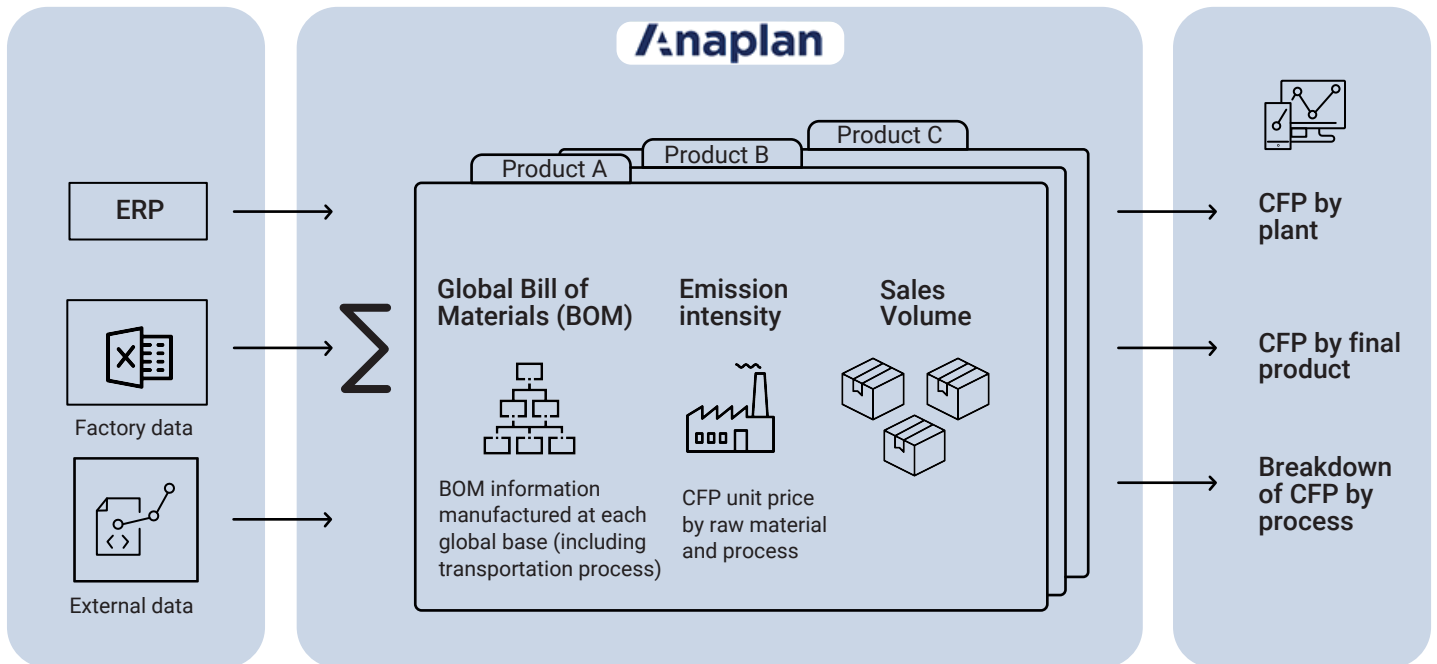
Anaplan

ERP

Factory data

External data

$\sum$

Product A
Product B
Product C

Global Bill of Materials (BOM)

BOM information manufactured at each global base (including transportation process)

Emission intensity

CFP unit price by raw material and process

Sales Volume

CFP by plant

CFP by final product

Breakdown of CFP by process